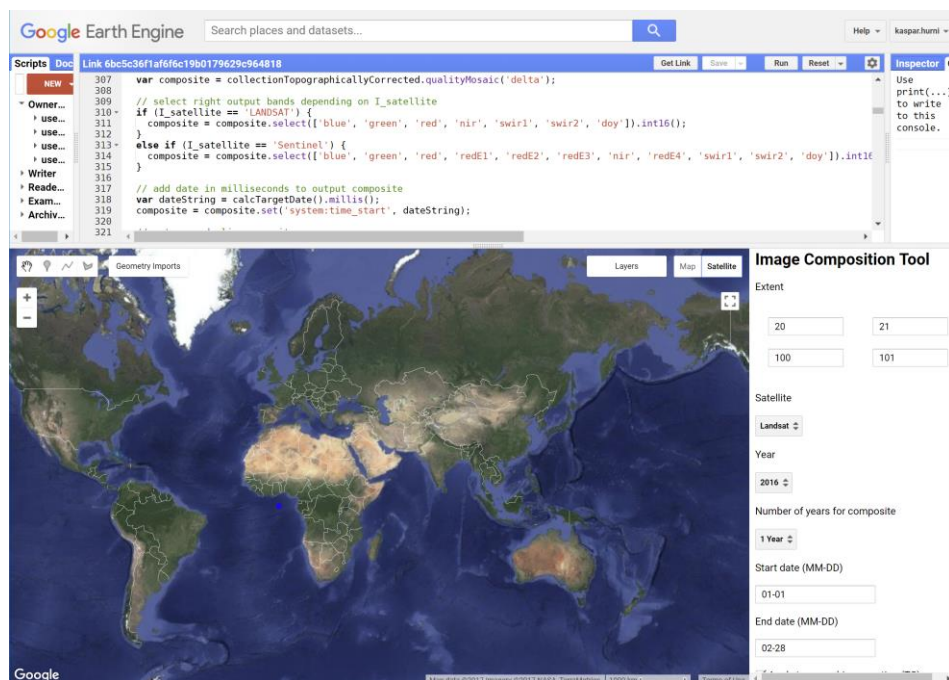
Google Earth Engine

Search places and datasets...

Help

kaspar.hurni

Scripts

Doc

Link 6bc5c36f1af6f6c19b0179629c964818

Get Link

Save

Run

Reset

Inspector

NEW

Owner...

use...

use...

use...

use...

Writer

Reade...

Exam...

Archiv...

307 var composite = collectionTopographicallyCorrected.qualityMosaic('delta');
308
309 // select right output bands depending on I_satellite
310 if (I_satellite == 'LANDSAT') {
311 composite = composite.select(['blue', 'green', 'red', 'nir', 'swir1', 'swir2', 'doy']).int16();
312 }
313 else if (I_satellite == 'Sentinel') {
314 composite = composite.select(['blue', 'green', 'red', 'redE1', 'redE2', 'redE3', 'nir', 'redE4', 'swir1', 'swir2', 'doy']).int16
315 }
316
317 // add date in milliseconds to output composite
318 var dateString = calcTargetDate().millis();
319 composite = composite.set('system:time_start', dateString);
320
321

Use print(...) to write to this console.

Geometry Imports

Layers

Map

Satellite

Image Composition Tool

Extent

20

21

100

101

Satellite

Landsat

Year

2016

Number of years for composite

1 Year

Start date (MM-DD)

01-01

End date (MM-DD)

02-28

Google

Map data ©2017 Imagery ©2017 NASA, TerraMetrics

Terms of Use